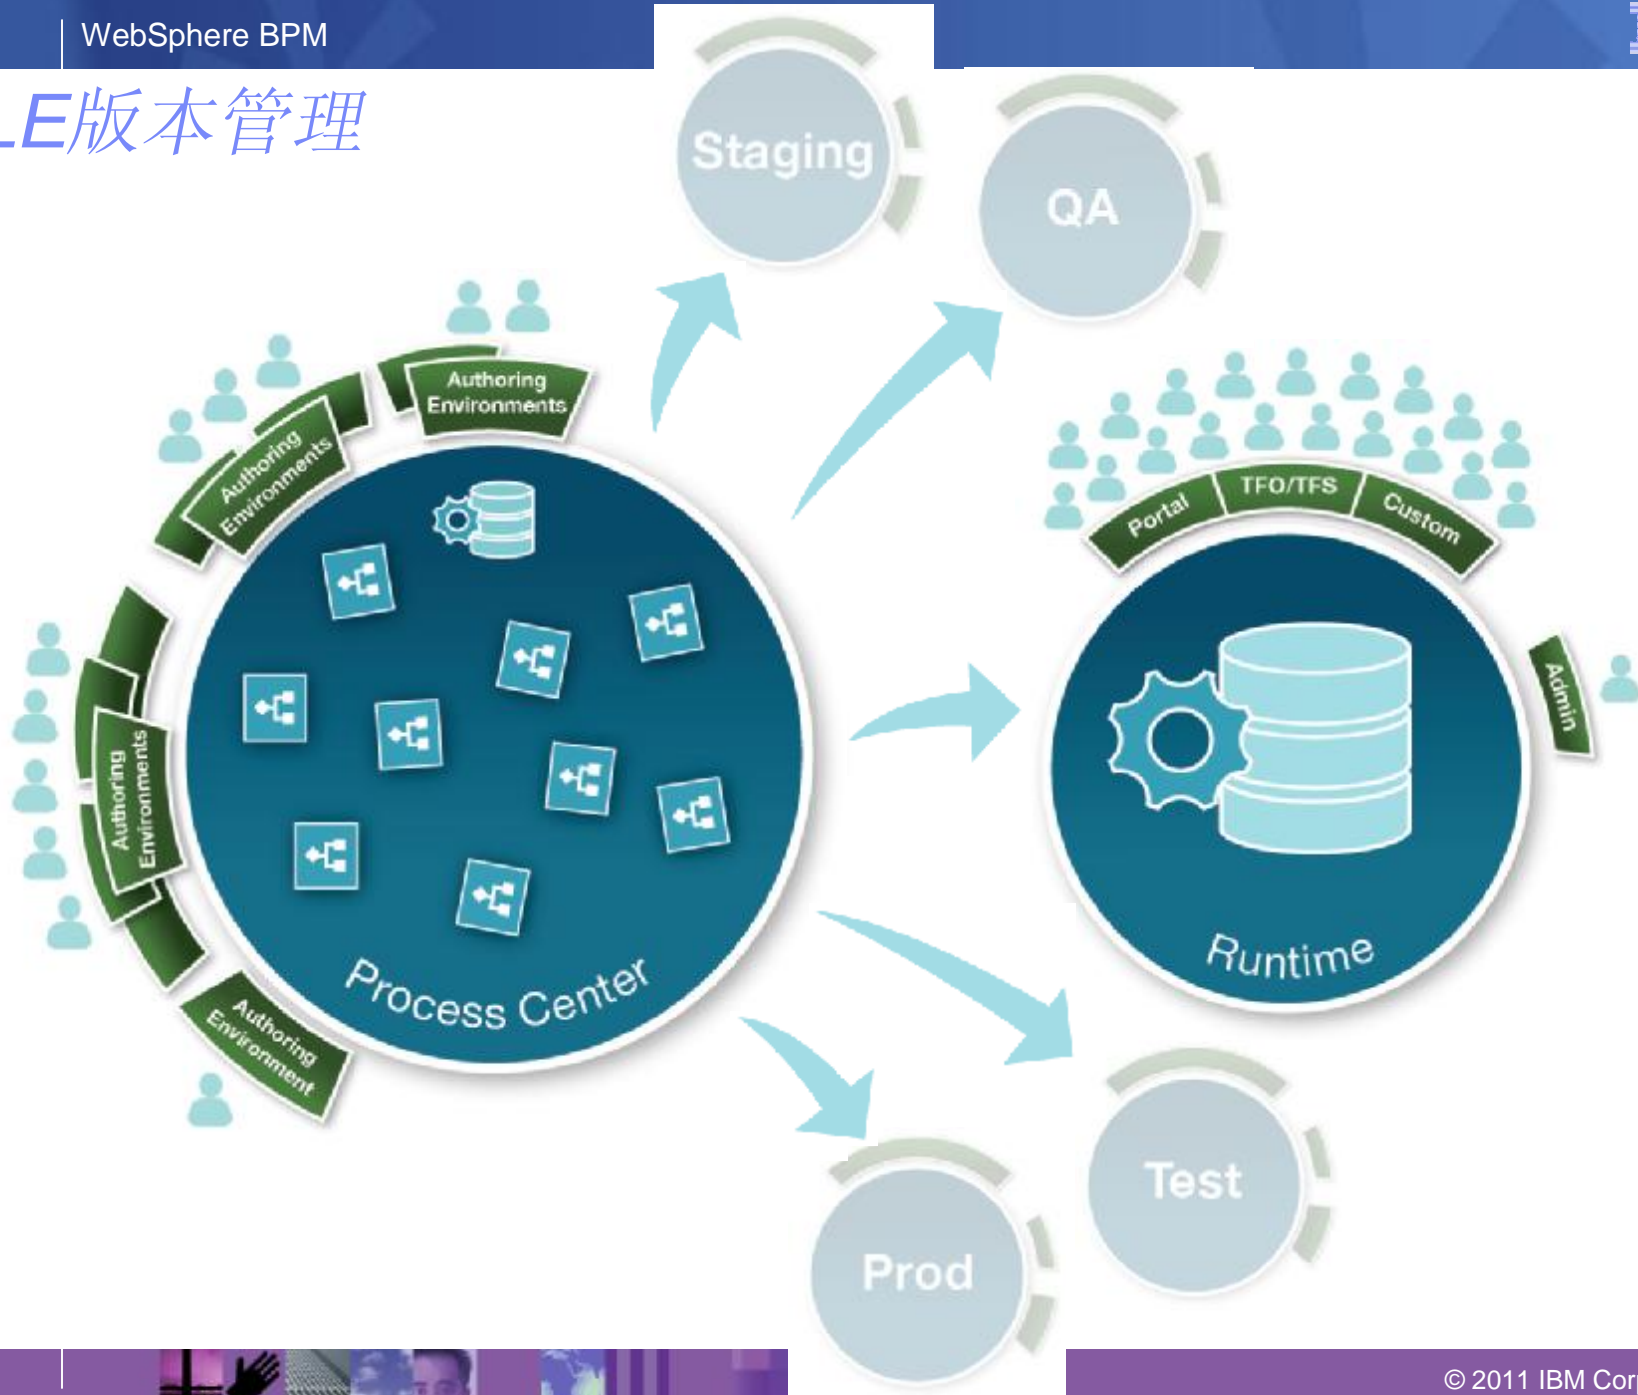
WebSphere BPM

LE版本管理

Staging

QA

Authoring Environments

Authoring Environments

Authoring Environments

Authoring Environment

Process Center

Portal

TFO/TFS

Custom

Admin

Runtime

Test

Prod

© 2011 IBM Cor